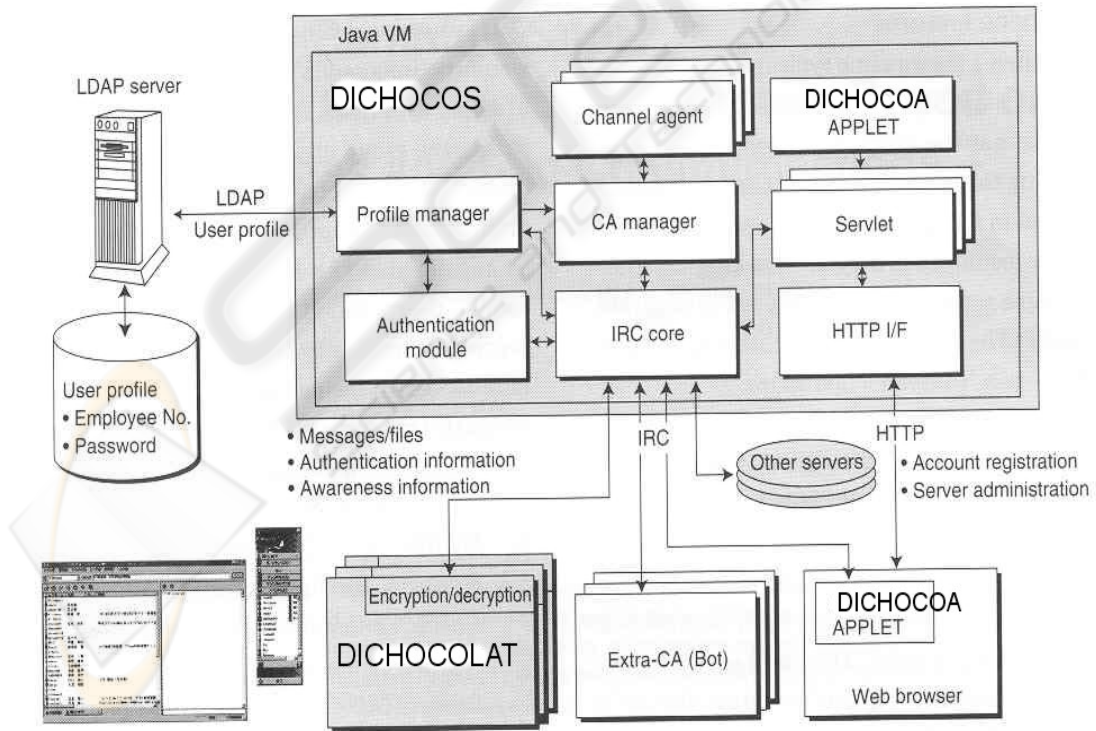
Java VM

LDAP server

DICHOCOS

Channel agent

DICHOCOA
APPLET

LDAP
User profile

Profile manager

CA manager

Servlet

Authentication module

IRC core

HTTP I/F

User profile
• Employee No.
• Password

• Messages/files
• Authentication information
• Awareness information

IRC

HTTP

Other servers

• Account registration
• Server administration

Encryption/decryption

DICHOCOLAT

Extra-CA (Bot)

DICHOCOA
APPLET

Web browser